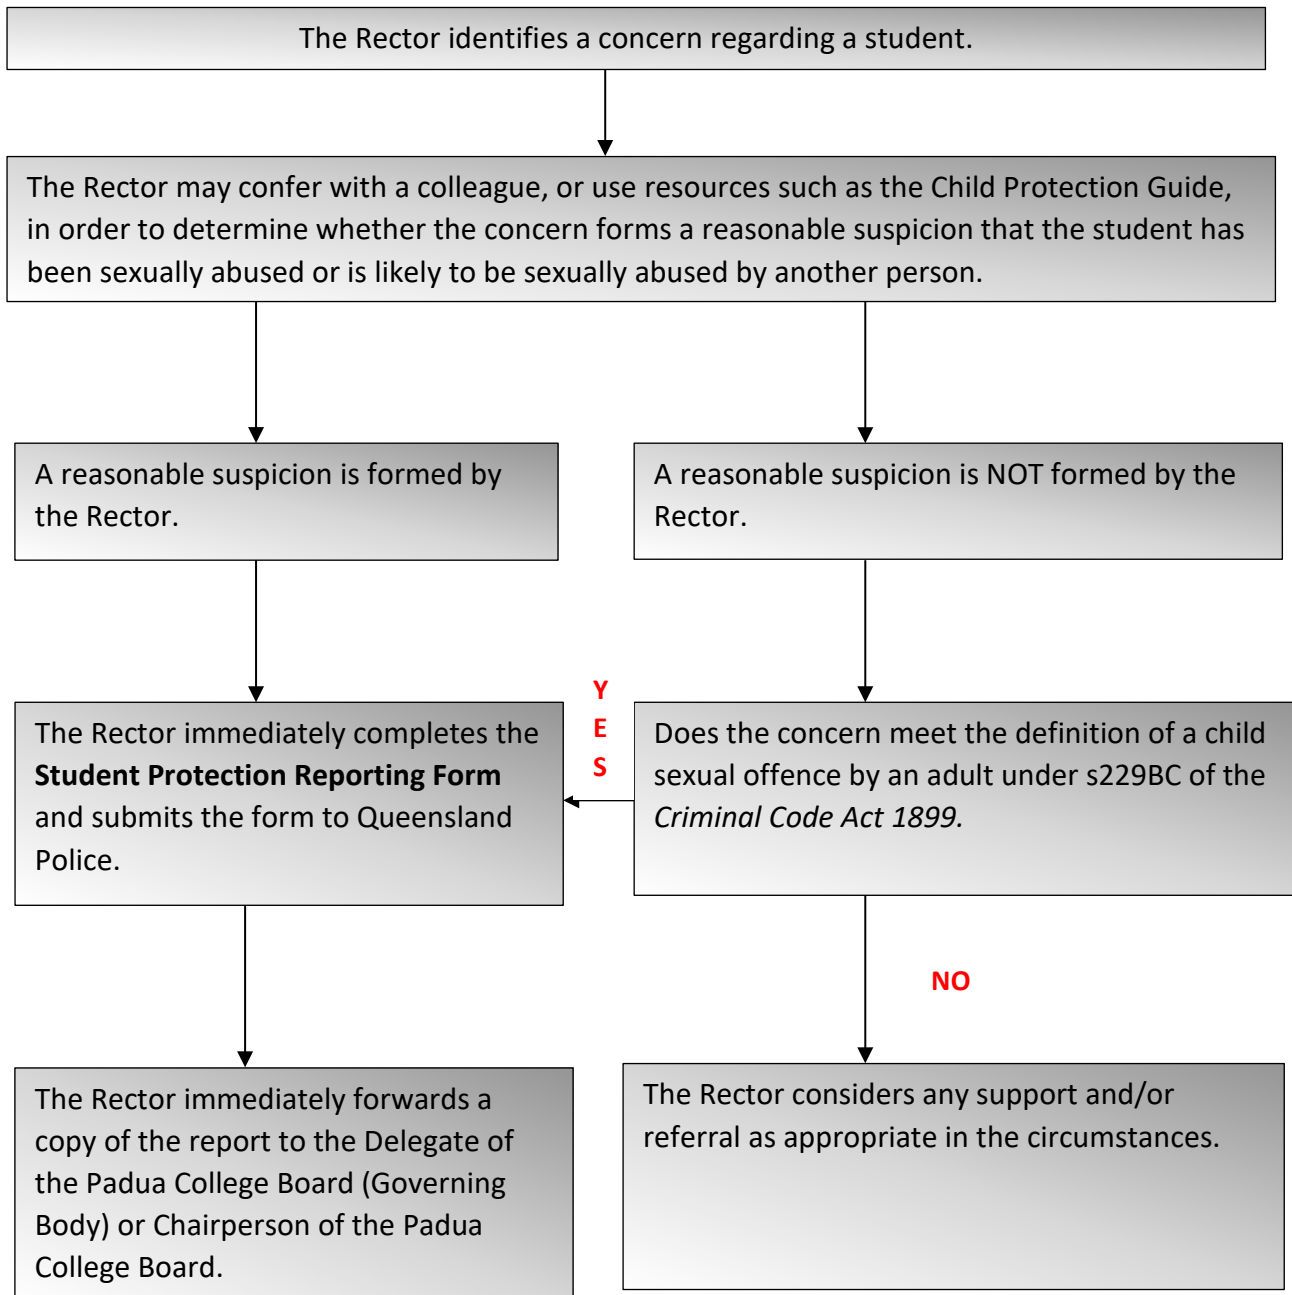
The Rector identifies a concern regarding a student.

The Rector may confer with a colleague, or use resources such as the Child Protection Guide, in order to determine whether the concern forms a reasonable suspicion that the student has been sexually abused or is likely to be sexually abused by another person.

A reasonable suspicion is formed by the Rector.

A reasonable suspicion is NOT formed by the Rector.

The Rector immediately completes the **Student Protection Reporting Form** and submits the form to Queensland Police.

YES

Does the concern meet the definition of a child sexual offence by an adult under s229BC of the *Criminal Code Act 1899.*

NO

The Rector immediately forwards a copy of the report to the Delegate of the Padua College Board (Governing Body) or Chairperson of the Padua College Board.

The Rector considers any support and/or referral as appropriate in the circumstances.